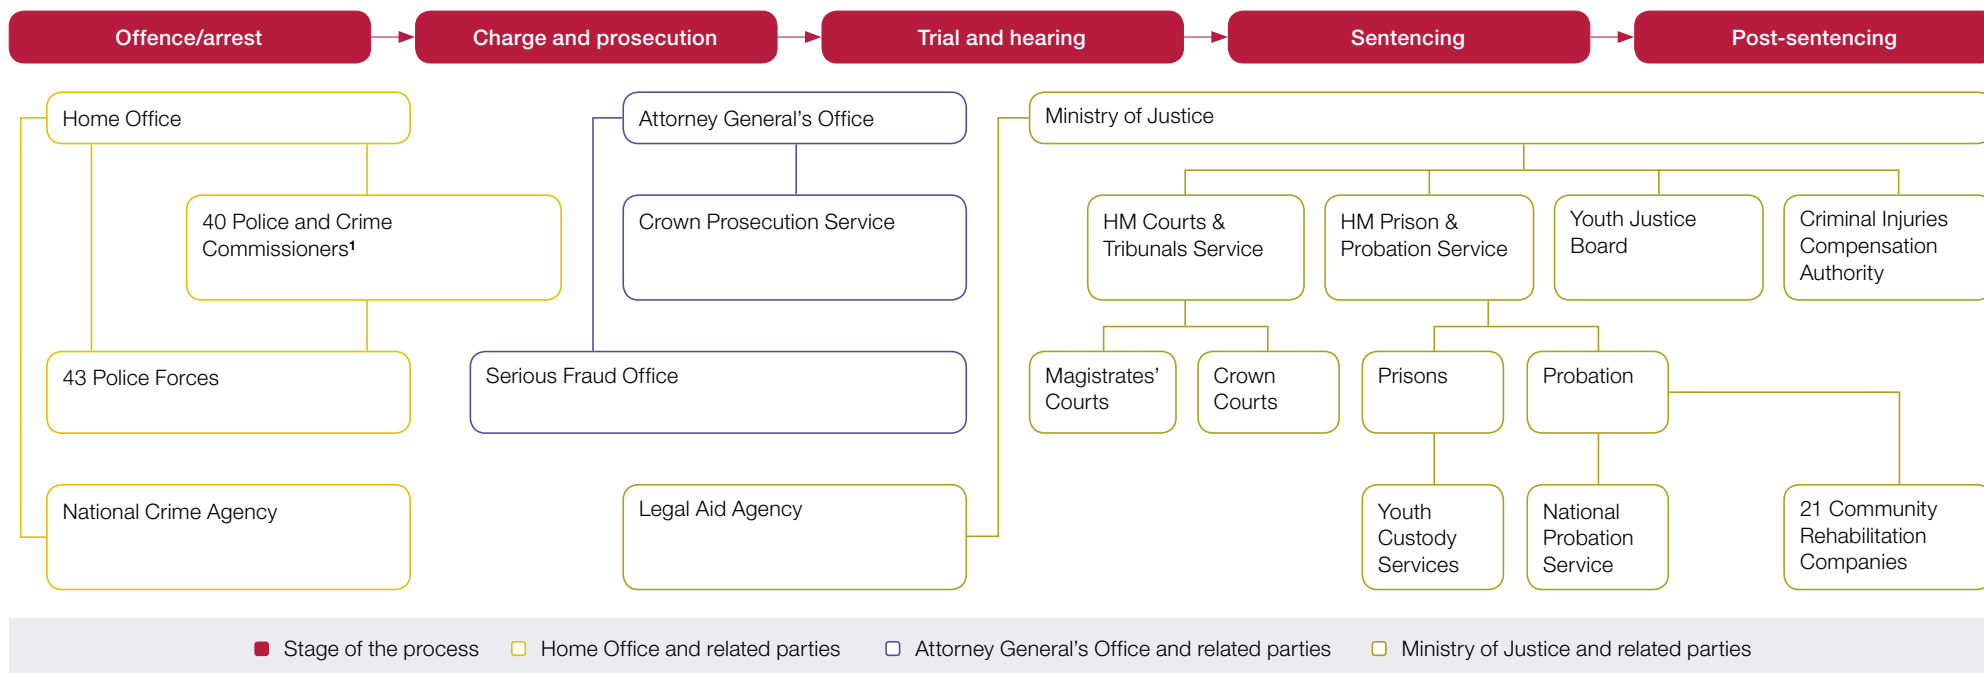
Offence/arrest

Charge and prosecution

Trial and hearing

Sentencing

Post-sentencing

Home Office

40 Police and Crime Commissioners¹

43 Police Forces

National Crime Agency

Attorney General's Office

Crown Prosecution Service

Serious Fraud Office

Legal Aid Agency

Ministry of Justice

HM Courts & Tribunals Service

HM Prison & Probation Service

Youth Justice Board

Criminal Injuries Compensation Authority

Magistrates' Courts

Crown Courts

Prisons

Probation

Youth Custody Services

National Probation Service

21 Community Rehabilitation Companies

Stage of the process

Home Office and related parties

Attorney General's Office and related parties

Ministry of Justice and related parties